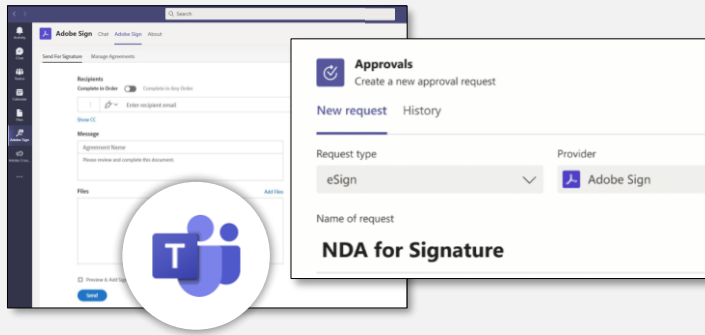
Search

Activity
Chat
Teams
Calendar
Files
Adobe Sign
Adobe Crea...
...

Adobe Sign Chat Adobe Sign About

Send For Signature Manage Agreements

Recipients
Complete in Order Complete in Any Order
Enter recipient email
Show CC

Message
Agreement Name
Please review and complete this document.

Files
Add Files

Preview & Add Sig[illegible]

Send

T

Approvals
Create a new approval request

New request History

Request type
eSign

Provider
Adobe Sign

Name of request
NDA for Signature